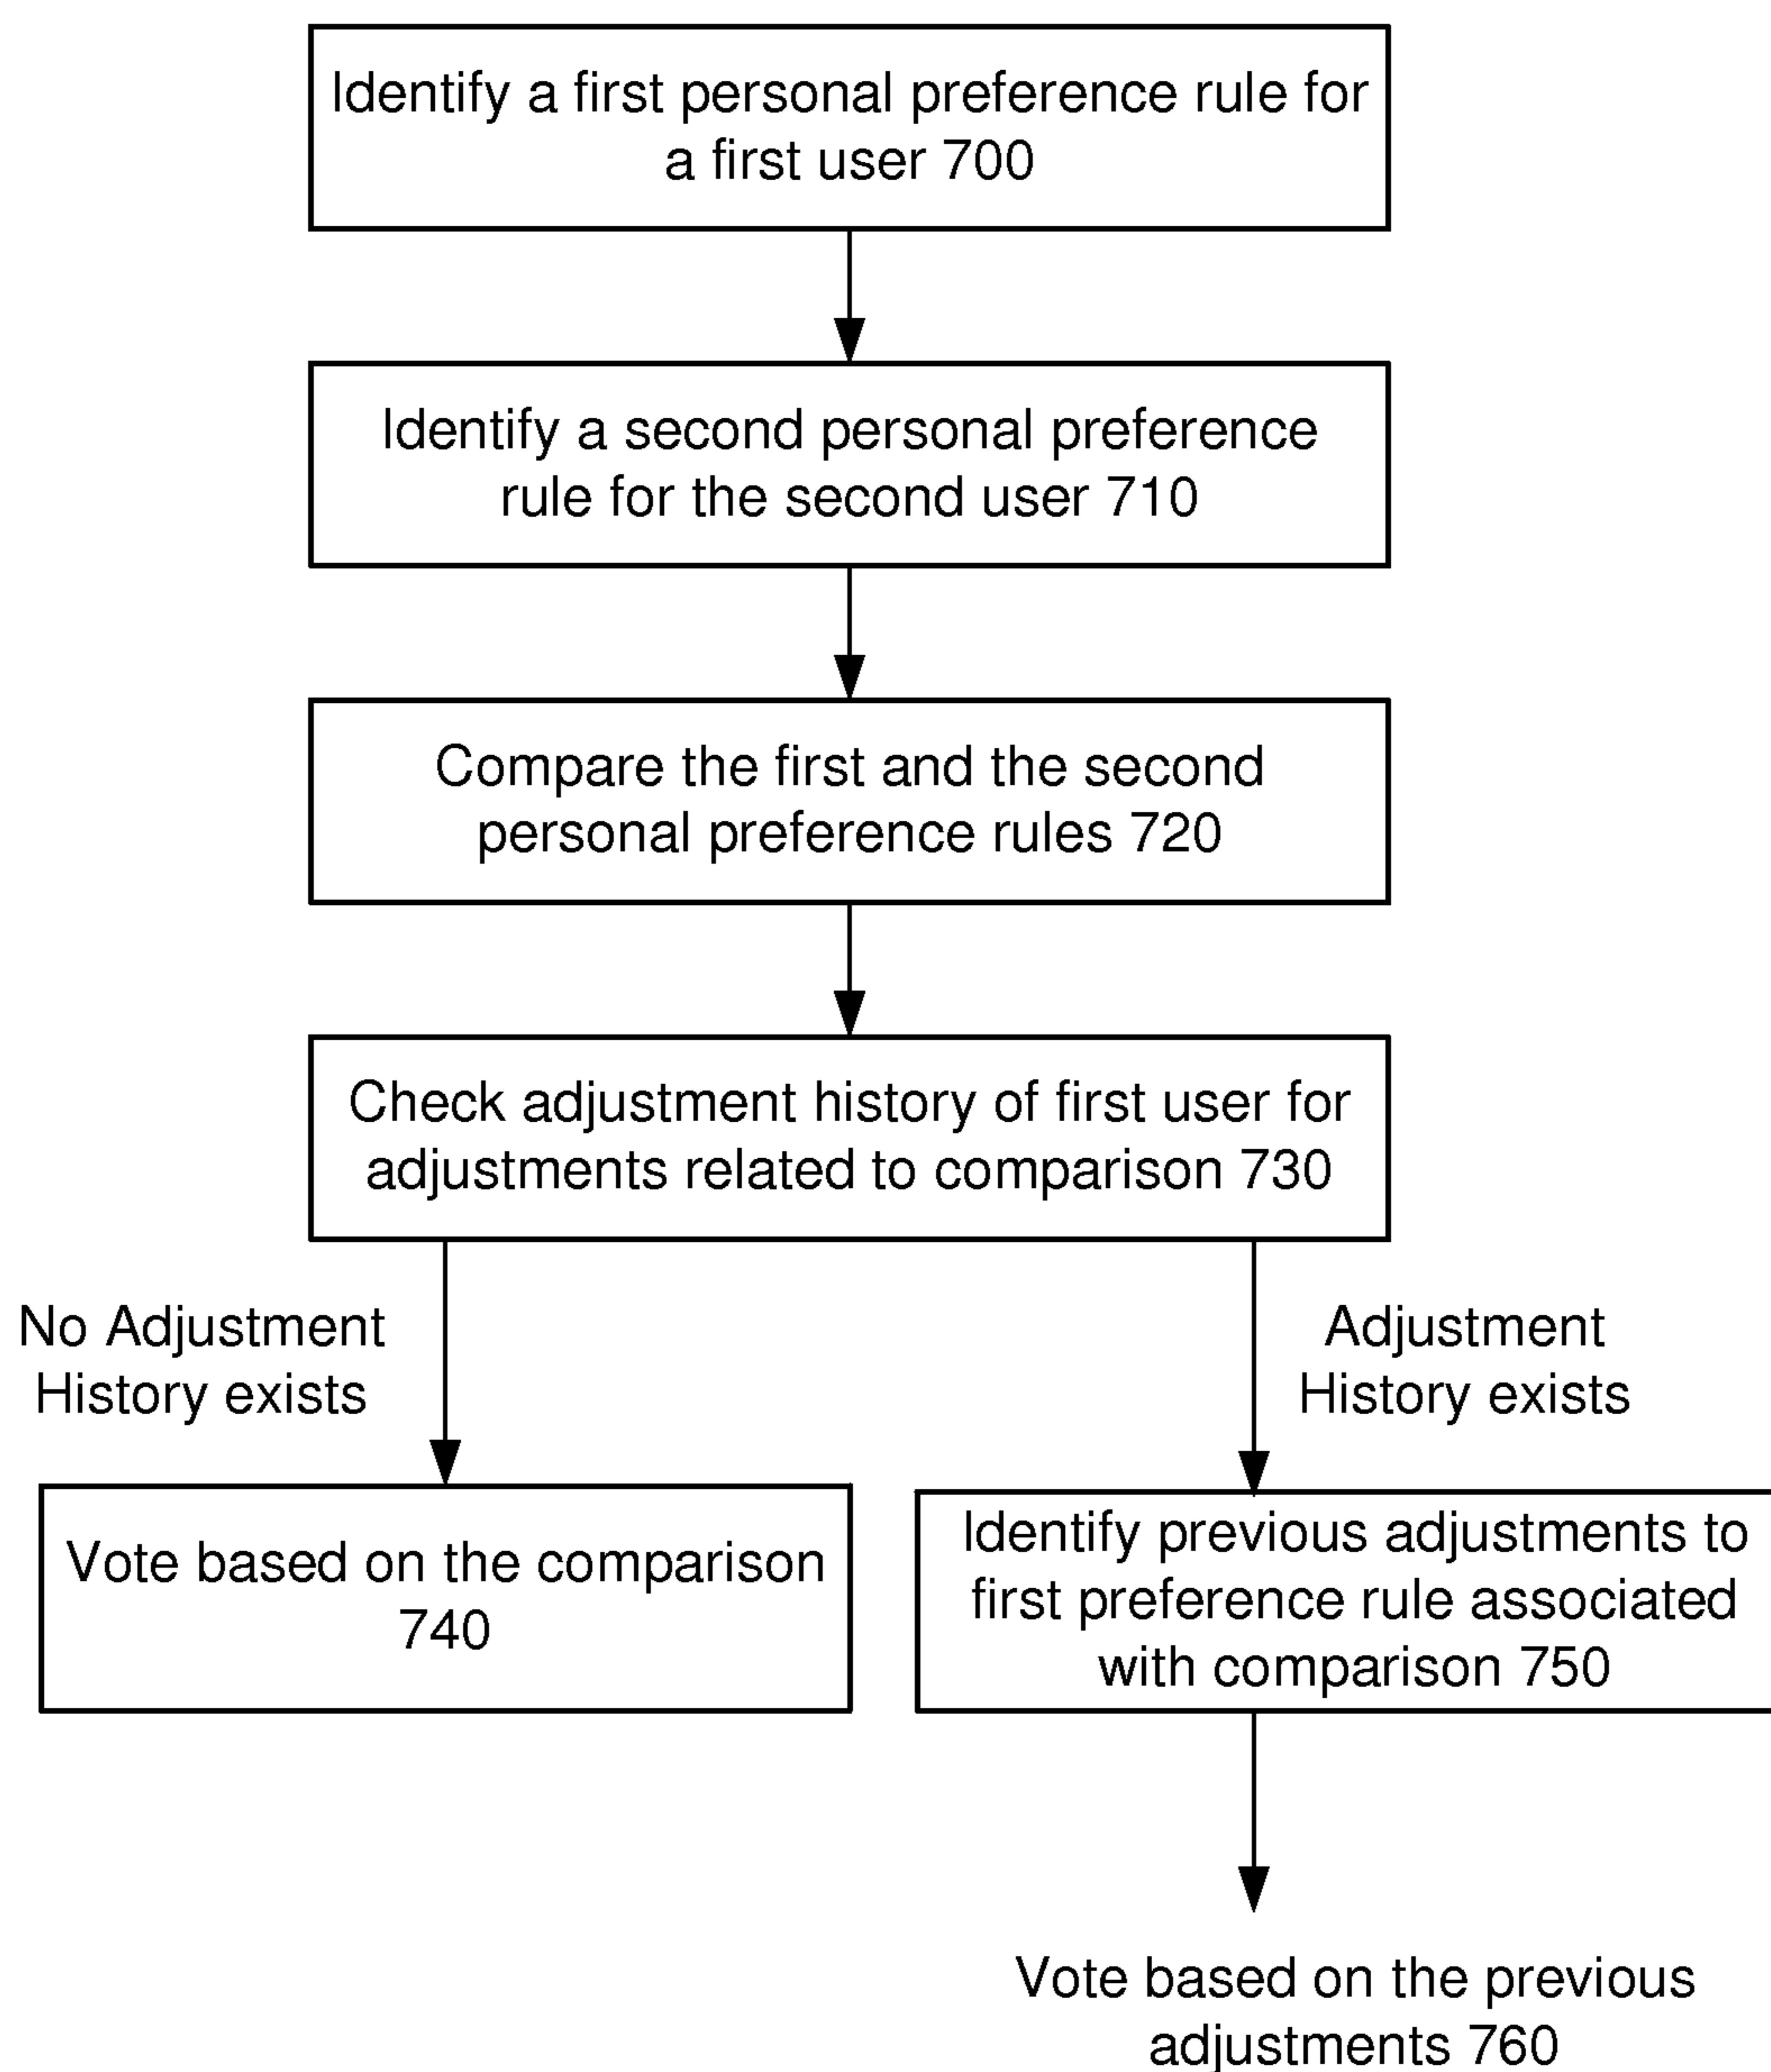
Identify a first personal preference rule for a first user 700

Identify a second personal preference rule for the second user 710

Compare the first and the second personal preference rules 720

Check adjustment history of first user for adjustments related to comparison 730

No Adjustment History exists

Adjustment History exists

Vote based on the comparison 740

Identify previous adjustments to first preference rule associated with comparison 750

Vote based on the previous adjustments 760